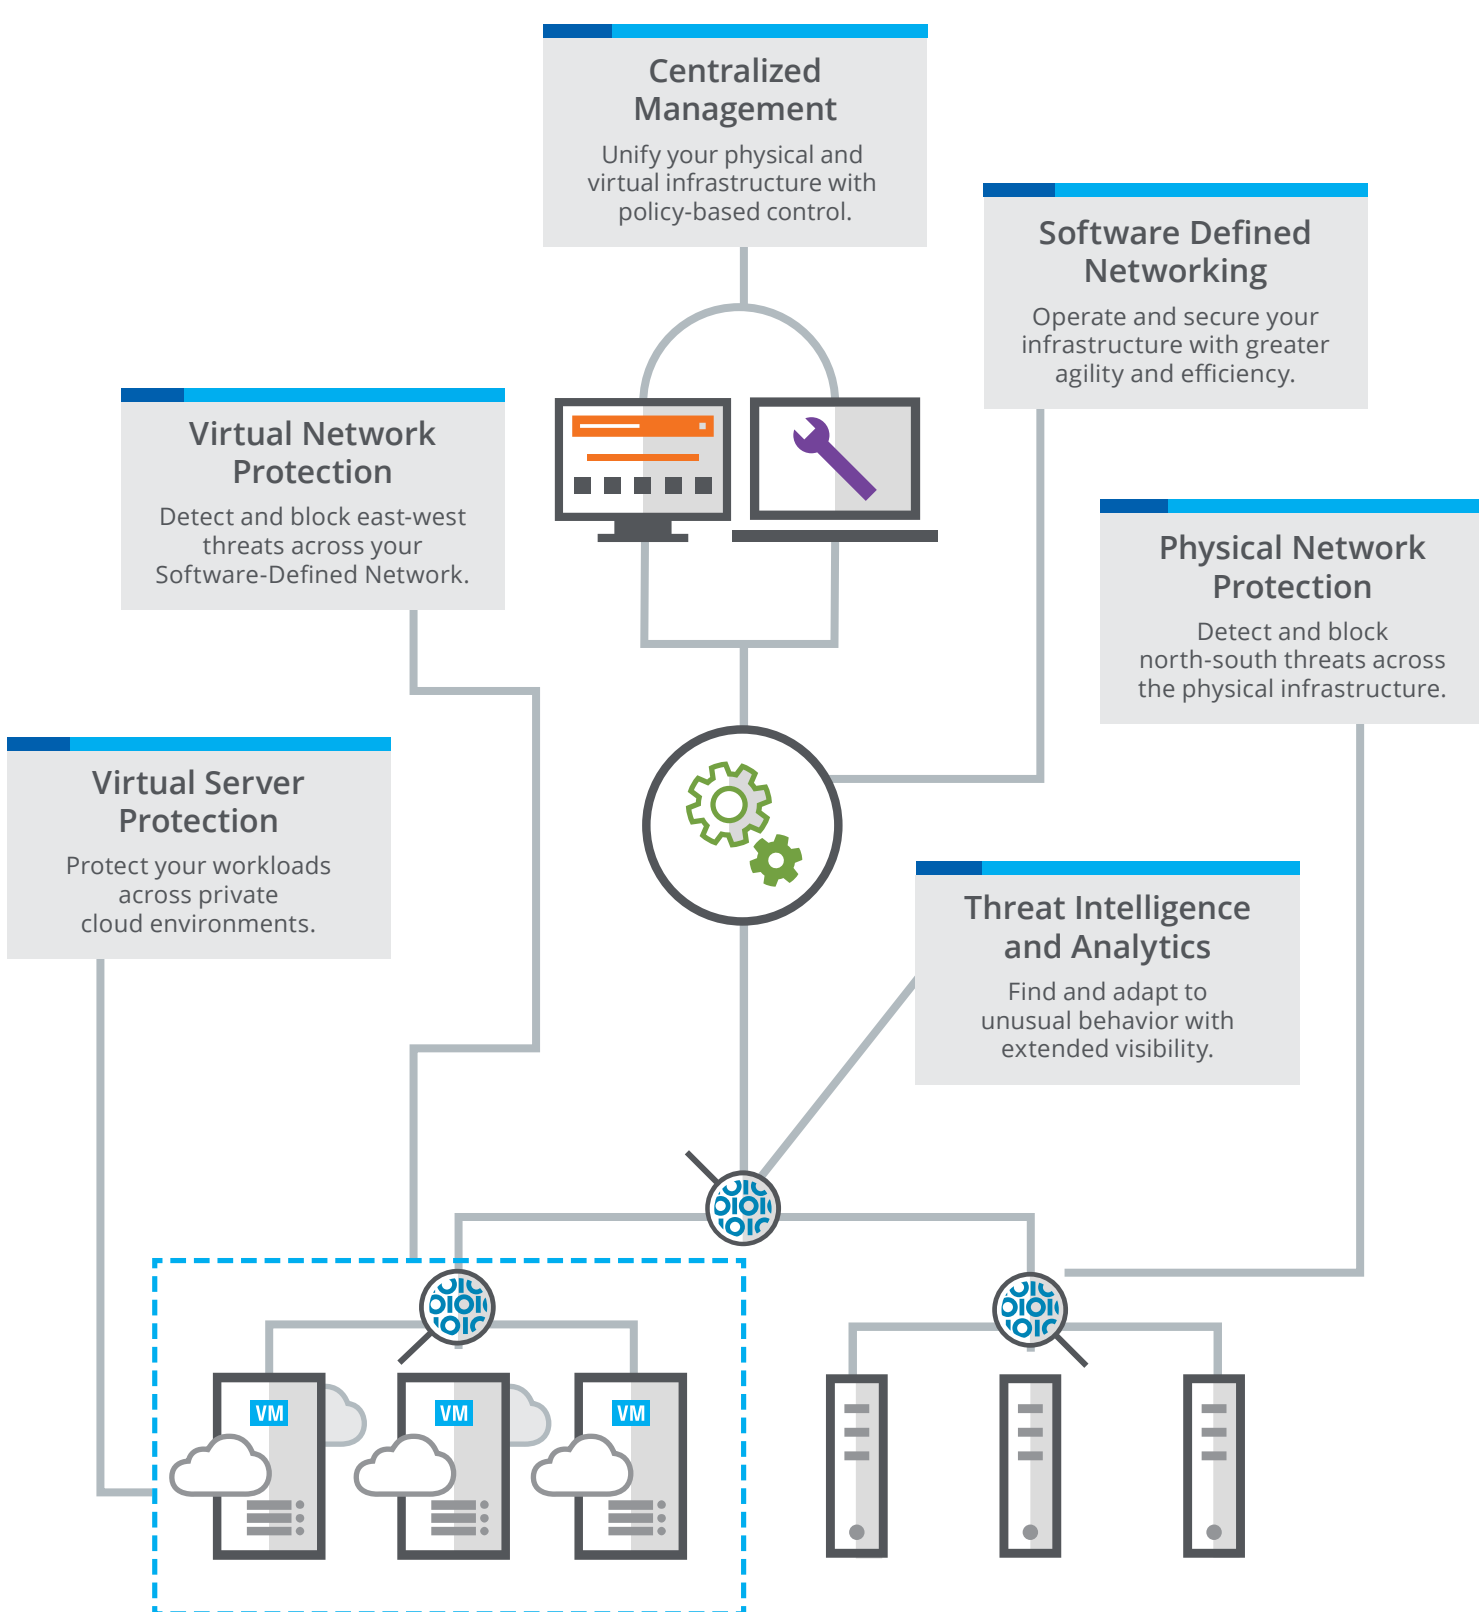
Centralized Management

Unify your physical and virtual infrastructure with policy-based control.

Software Defined Networking

Operate and secure your infrastructure with greater agility and efficiency.

Virtual Network Protection

Detect and block east-west threats across your Software-Defined Network.

Physical Network Protection

Detect and block north-south threats across the physical infrastructure.

Virtual Server Protection

Protect your workloads across private cloud environments.

Threat Intelligence and Analytics

Find and adapt to unusual behavior with extended visibility.

VM

VM

VM